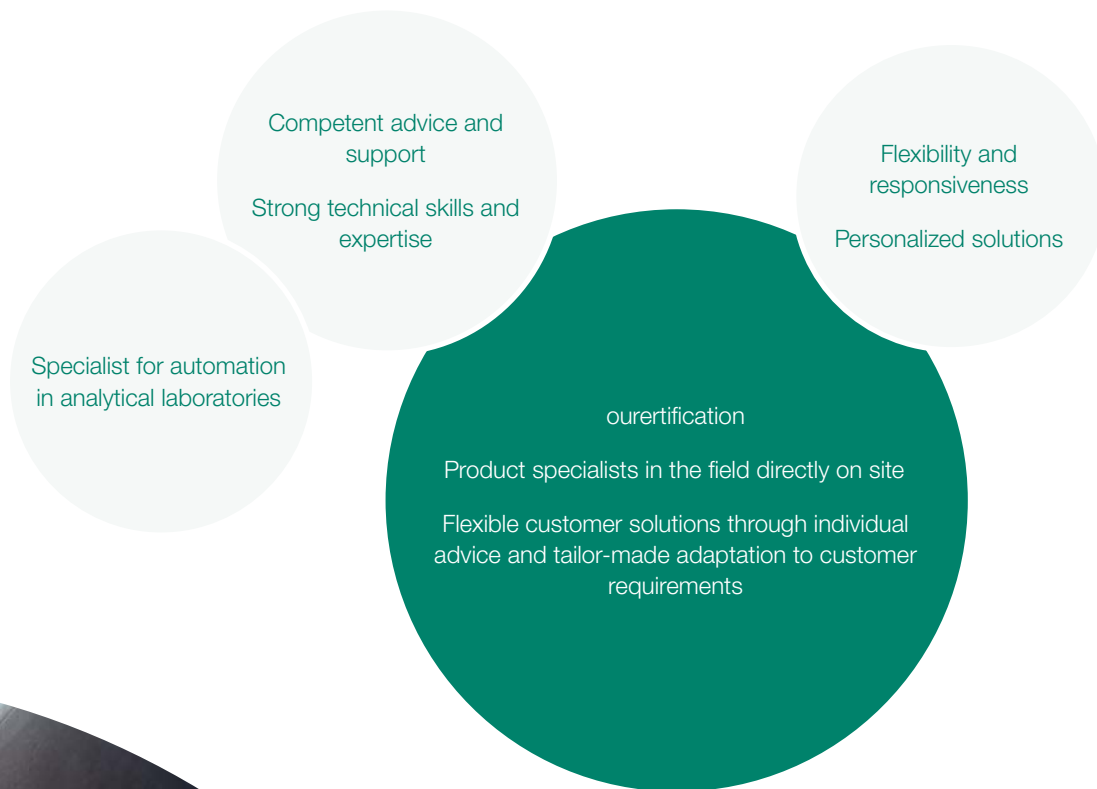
Competent advice and support

Strong technical skills and expertise

Flexibility and responsiveness

Personalized solutions

Specialist for automation in analytical laboratories

ourertification

Product specialists in the field directly on site

Flexible customer solutions through individual advice and tailor-made adaptation to customer requirements